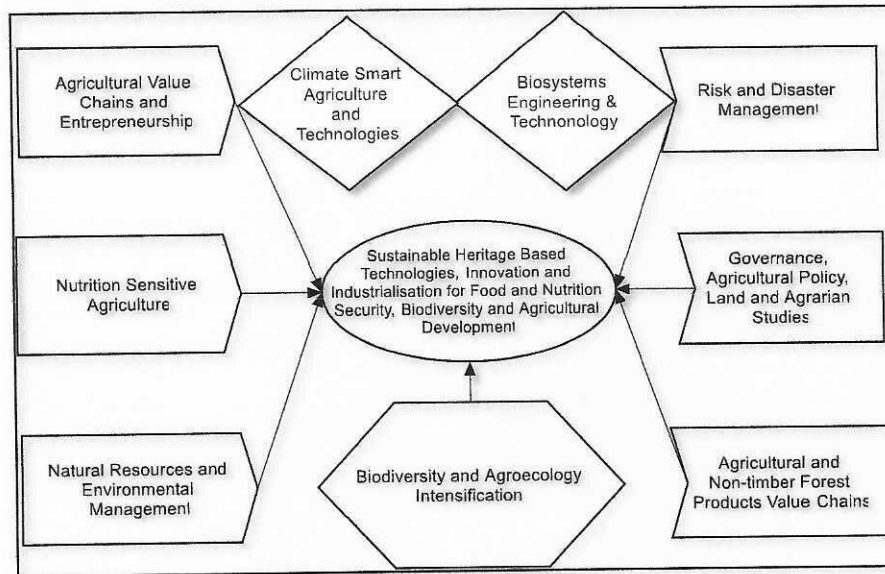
Agricultural Value Chains and Entrepreneurship

Climate Smart Agriculture and Technologies

Biosystems Engineering & Technonology

Risk and Disaster Management

Nutrition Sensitive Agriculture

Sustainable Heritage Based Technologies, Innovation and Industrialisation for Food and Nutrition Security, Biodiversity and Agricultural Development

Governance, Agricultural Policy, Land and Agrarian Studies

Natural Resources and Environmental Management

Biodiversity and Agroecology Intensification

Agricultural and Non-timber Forest Products Value Chains